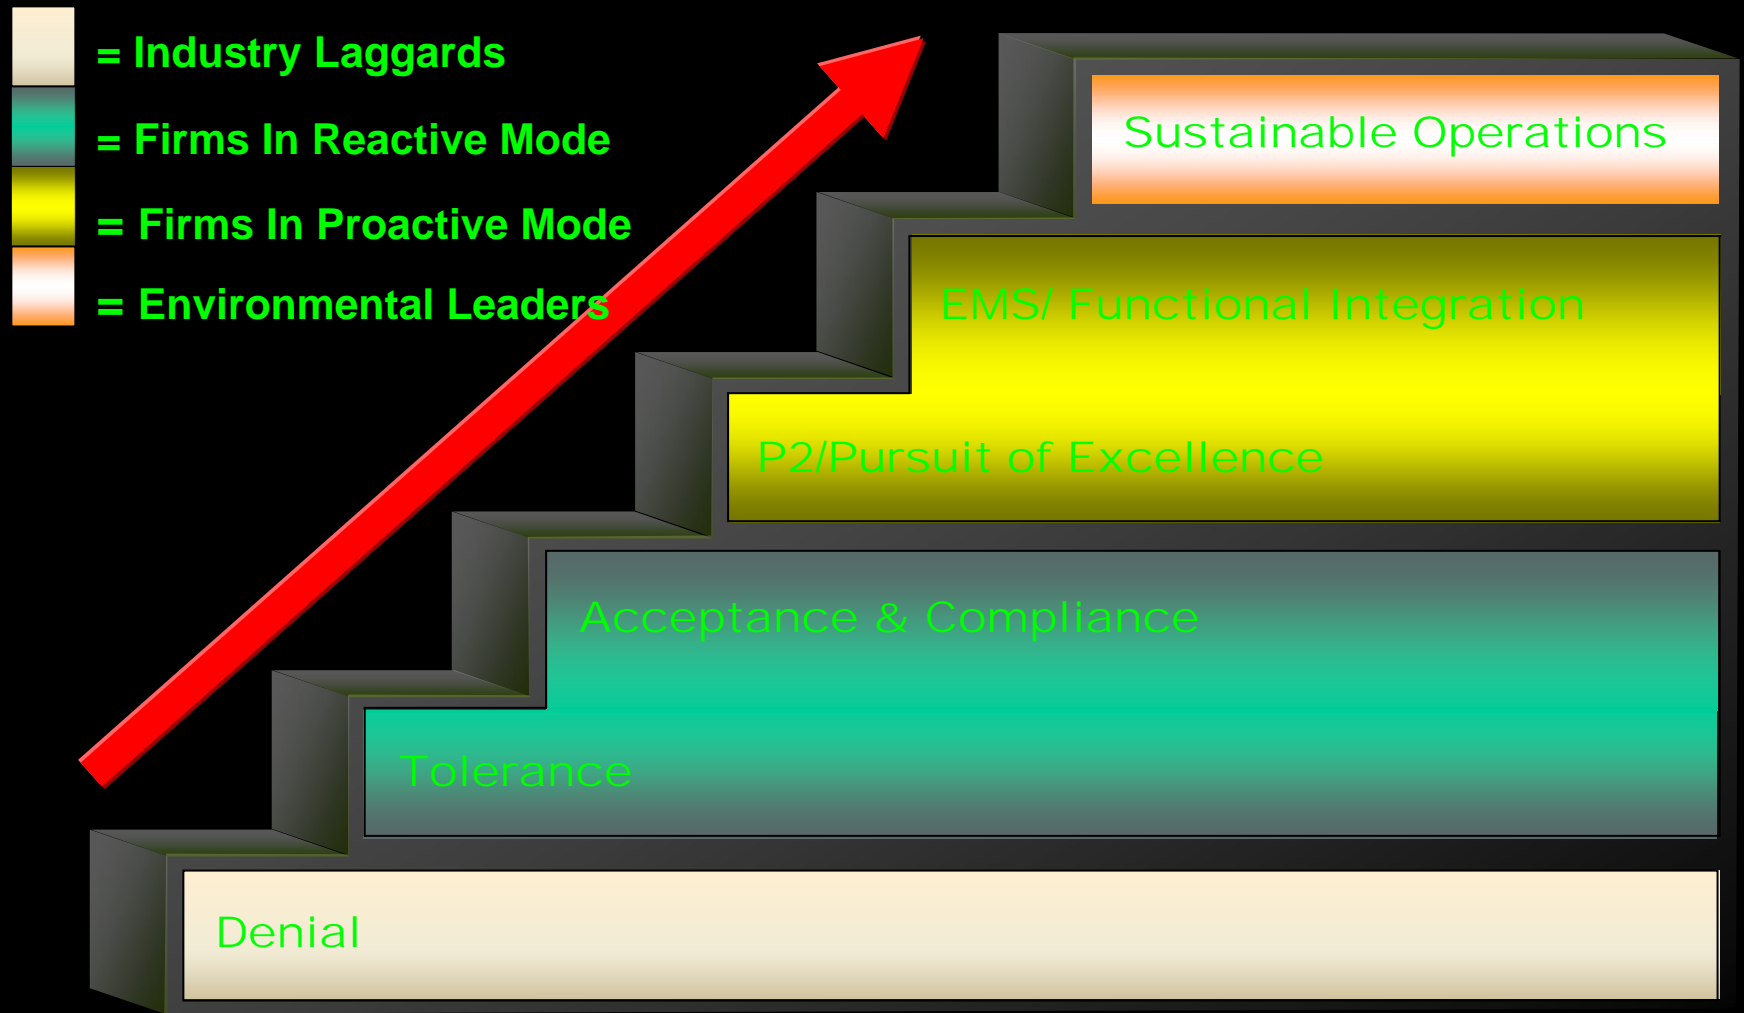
= Industry Laggards

= Firms In Reactive Mode

= Firms In Proactive Mode

= Environmental Leaders

Sustainable Operations

EMS/ Functional Integration

P2/Pursuit of Excellence

Acceptance & Compliance

Tolerance

Denial